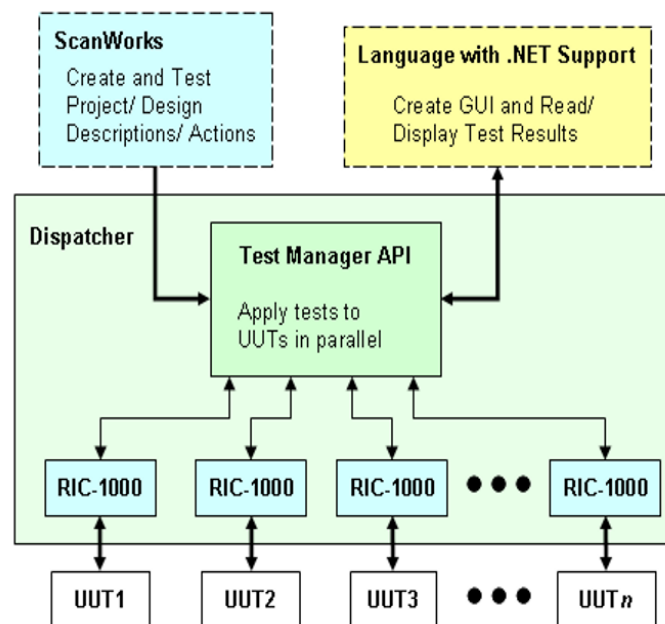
ScanWorks

Create and Test Project/ Design Descriptions/ Actions

Language with .NET Support

Create GUI and Read/ Display Test Results

Dispatcher

Test Manager API

Apply tests to UUTs in parallel

RIC-1000

RIC-1000

RIC-1000

RIC-1000

UUT1

UUT2

UUT3

UUT$n$